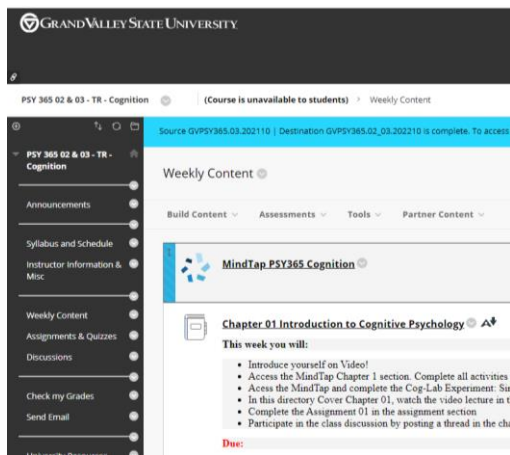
GRAND VALLEY STATE UNIVERSITY

PSY 365 02 & 03 - TR - Cognition (Course is unavailable to students) › Weekly Content

PSY 365 02 & 03 - TR - Cognition

Announcements

Syllabus and Schedule

Instructor Information & Misc

Weekly Content

Assignments & Quizzes

Discussions

Check my Grades

Send Email

Source GVPSY365.03.202110 | Destination GVPSY365.02_03.202210 is complete. To access

Weekly Content

Build Content Assessments Tools Partner Content

MindTap PSY365 Cognition

Chapter 01 Introduction to Cognitive Psychology

This week you will:

- Introduce yourself on Video!
- Access the MindTap Chapter 1 section. Complete all activities
- Acess the MindTap and complete the Cog-Lab Experiment: Sir
- In this directory Cover Chapter 01, watch the video lecture in t
- Complete the Assignment 01 in the assignment section
- Participate in the class discussion by posting a thread in the ch

Due: